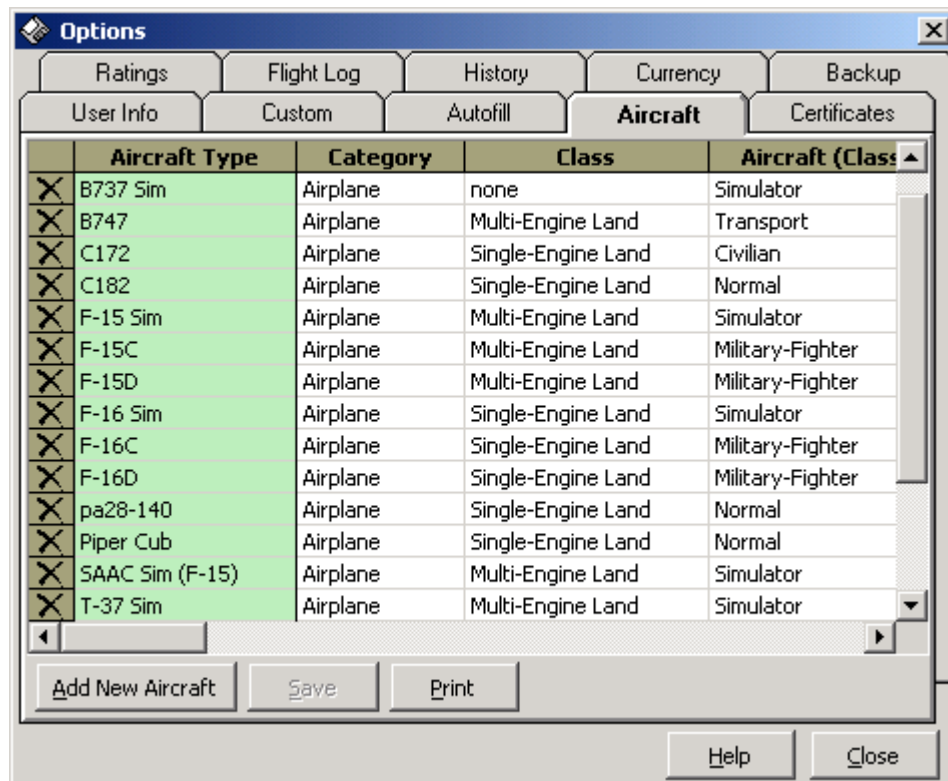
Options

Ratings | Flight Log | History | Currency | Backup
User Info | Custom | Autofill | Aircraft | Certificates

| | Aircraft Type | Category | Class | Aircraft (Class |
|---|---|---|---|---|
| X | B737 Sim | Airplane | none | Simulator |
| X | B747 | Airplane | Multi-Engine Land | Transport |
| X | C172 | Airplane | Single-Engine Land | Civilian |
| X | C182 | Airplane | Single-Engine Land | Normal |
| X | F-15 Sim | Airplane | Multi-Engine Land | Simulator |
| X | F-15C | Airplane | Multi-Engine Land | Military-Fighter |
| X | F-15D | Airplane | Multi-Engine Land | Military-Fighter |
| X | F-16 Sim | Airplane | Single-Engine Land | Simulator |
| X | F-16C | Airplane | Single-Engine Land | Military-Fighter |
| X | F-16D | Airplane | Single-Engine Land | Military-Fighter |
| X | pa28-140 | Airplane | Single-Engine Land | Normal |
| X | Piper Cub | Airplane | Single-Engine Land | Normal |
| X | SAAC Sim (F-15) | Airplane | Multi-Engine Land | Simulator |
| X | T-37 Sim | Airplane | Multi-Engine Land | Simulator |

Add New Aircraft | Save | Print

Help | Close